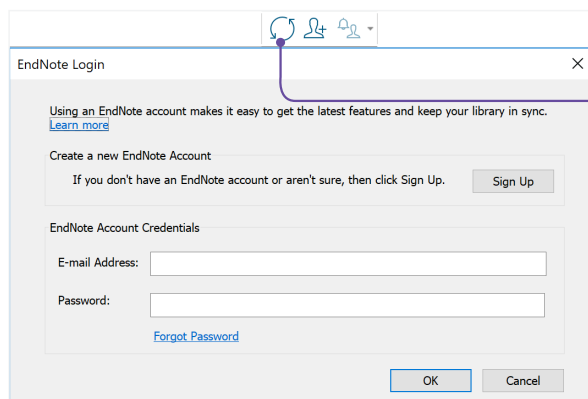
EndNote Login

Using an EndNote account makes it easy to get the latest features and keep your library in sync.
Learn more

Create a new EndNote Account

If you don't have an EndNote account or aren't sure, then click Sign Up.

Sign Up

EndNote Account Credentials

E-mail Address:

Password:

Forgot Password

OK

Cancel